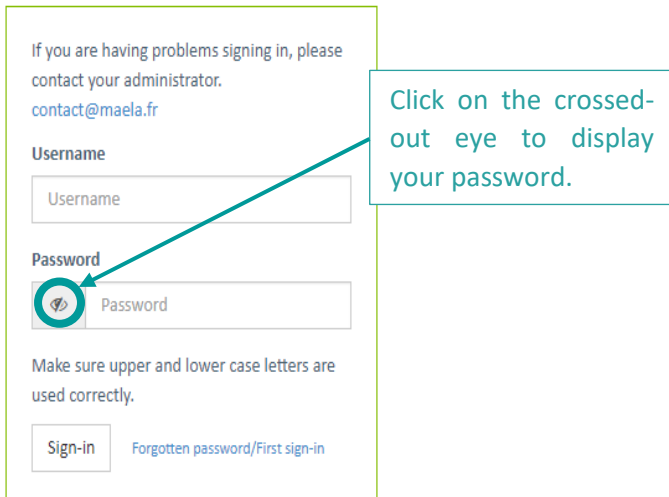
If you are having problems signing in, please contact your administrator.
contact@maela.fr

Click on the crossed-out eye to display your password.

Username

Username

Password

Password

Make sure upper and lower case letters are used correctly.

Sign-in

Forgotten password/First sign-in